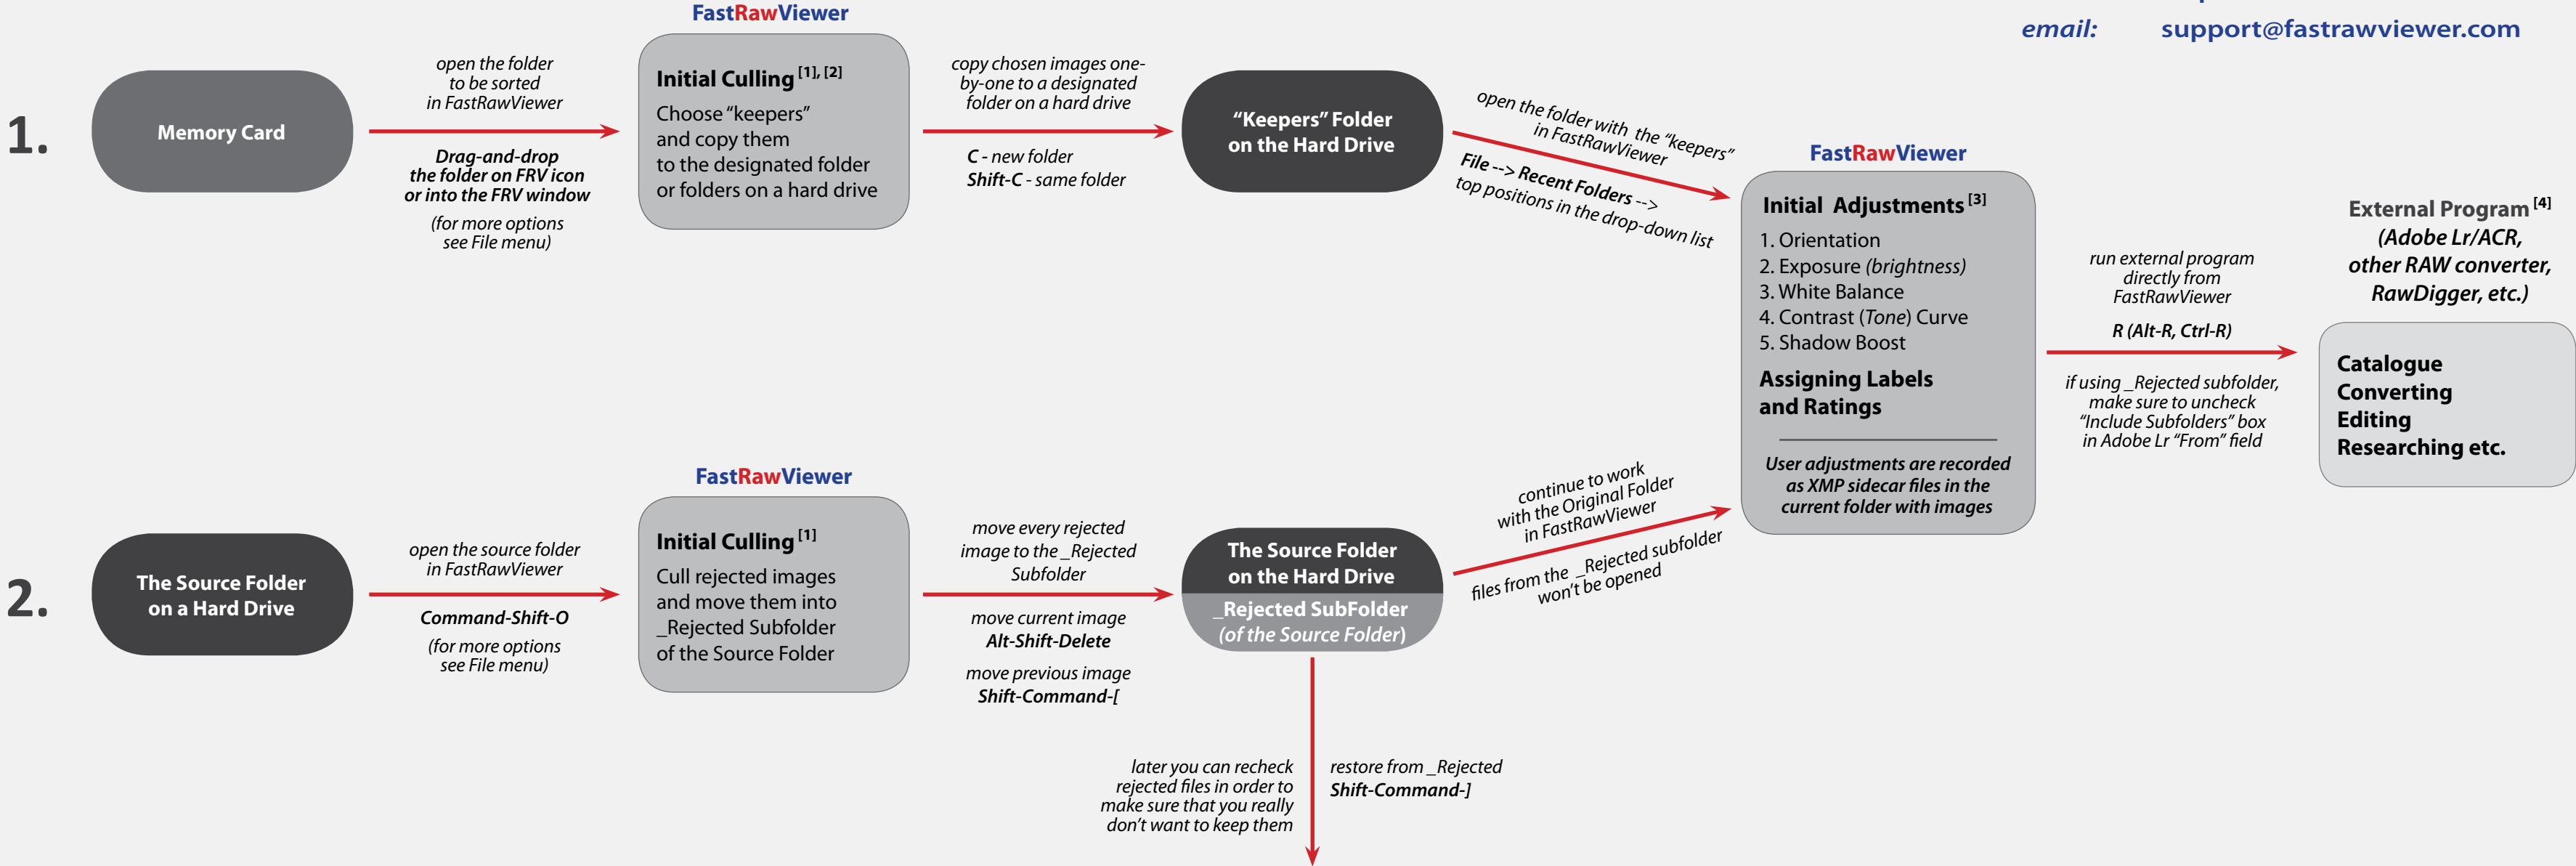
email: support@fastrawviewer.com

1.

Memory Card

open the folder to be sorted in FastRawViewer

Drag-and-drop the folder on FRV icon or into the FRV window

(for more options see File menu)

FastRawViewer

Initial Culling $^{[1], [2]}$

Choose "keepers" and copy them to the designated folder or folders on a hard drive

copy chosen images one-by-one to a designated folder on a hard drive

C - new folder
Shift-C - same folder

"Keepers" Folder on the Hard Drive

open the folder with the "keepers" in FastRawViewer

File --> Recent Folders --> top positions in the drop-down list

FastRawViewer

Initial Adjustments $^{[3]}$

1. Orientation
2. Exposure (brightness)
3. White Balance
4. Contrast (Tone) Curve
5. Shadow Boost

Assigning Labels and Ratings

User adjustments are recorded as XMP sidecar files in the current folder with images

run external program directly from FastRawViewer

R (Alt-R, Ctrl-R)

if using _Rejected subfolder, make sure to uncheck "Include Subfolders" box in Adobe Lr "From" field

External Program $^{[4]}$
(Adobe Lr/ACR, other RAW converter, RawDigger, etc.)

Catalogue
Converting
Editing
Researching etc.

2.

The Source Folder on a Hard Drive

open the source folder in FastRawViewer

Command-Shift-O

(for more options see File menu)

FastRawViewer

Initial Culling $^{[1]}$

Cull rejected images and move them into _Rejected Subfolder of the Source Folder

move every rejected image to the _Rejected Subfolder

move current image
Alt-Shift-Delete

move previous image
Shift-Command-[

The Source Folder on the Hard Drive

_Rejected SubFolder (of the Source Folder)

continue to work with the Original Folder in FastRawViewer

files from the _Rejected subfolder won't be opened

later you can recheck rejected files in order to make sure that you really don't want to keep them

restore from _Rejected
Shift-Command-]